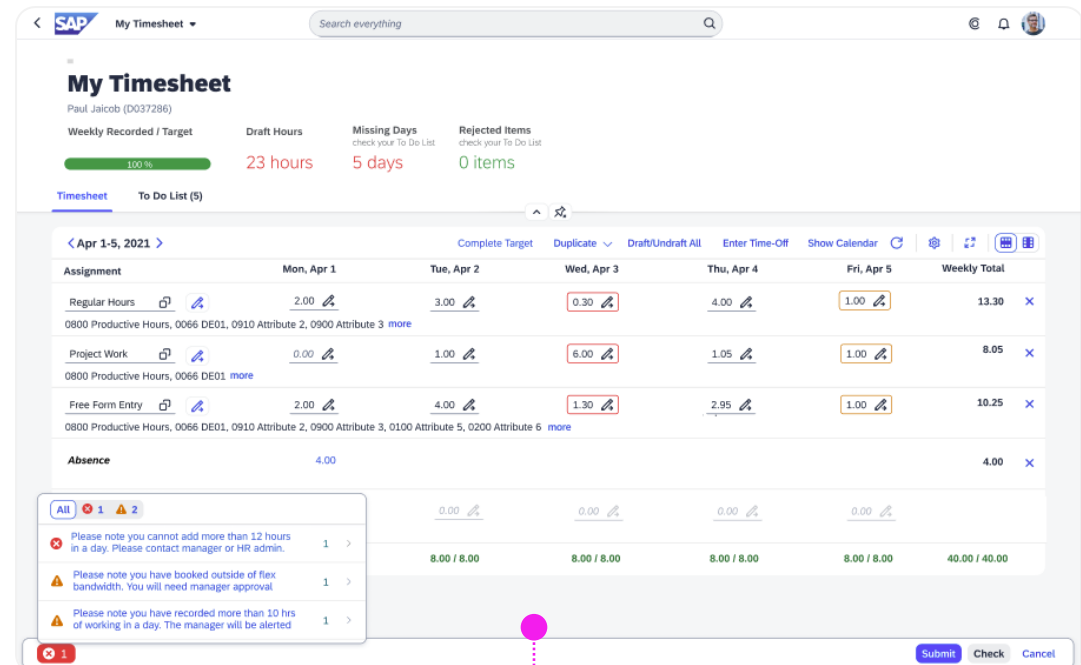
SAP My Timesheet

Search everything

My Timesheet

Paul Jaicob (D037286)

Weekly Recorded / Target

100 %

Draft Hours

23 hours

Missing Days
check your To Do List

5 days

Rejected Items
check your To Do List

0 items

Timesheet To Do List (5)

Apr 1-5, 2021

Complete Target Duplicate Draft/Undraft All Enter Time-Off Show Calendar

| Assignment | Mon, Apr 1 | Tue, Apr 2 | Wed, Apr 3 | Thu, Apr 4 | Fri, Apr 5 | Weekly Total |
|---|---|---|---|---|---|---|
| Regular Hours<br>0800 Productive Hours, 0066 DE01, 0910 Attribute 2, 0900 Attribute 3 more | 2.00 | 3.00 | 0.30 | 4.00 | 1.00 | 13.30 |
| Project Work<br>0800 Productive Hours, 0066 DE01 more | 0.00 | 1.00 | 6.00 | 1.05 | 1.00 | 8.05 |
| Free Form Entry<br>0800 Productive Hours, 0066 DE01, 0910 Attribute 2, 0900 Attribute 3, 0100 Attribute 5, 0200 Attribute 6 more | 2.00 | 4.00 | 1.30 | 2.95 | 1.00 | 10.25 |
| Absence | 4.00 | | | | | 4.00 |
| | | 0.00 | 0.00 | 0.00 | 0.00 | |
| | | 8.00 / 8.00 | 8.00 / 8.00 | 8.00 / 8.00 | 8.00 / 8.00 | 40.00 / 40.00 |

All 1 2

Please note you cannot add more than 12 hours in a day. Please contact manager or HR admin. 1

Please note you have booked outside of flex bandwidth. You will need manager approval 1

Please note you have recorded more than 10 hrs of working in a day. The manager will be alerted 1

1

Submit Check Cancel